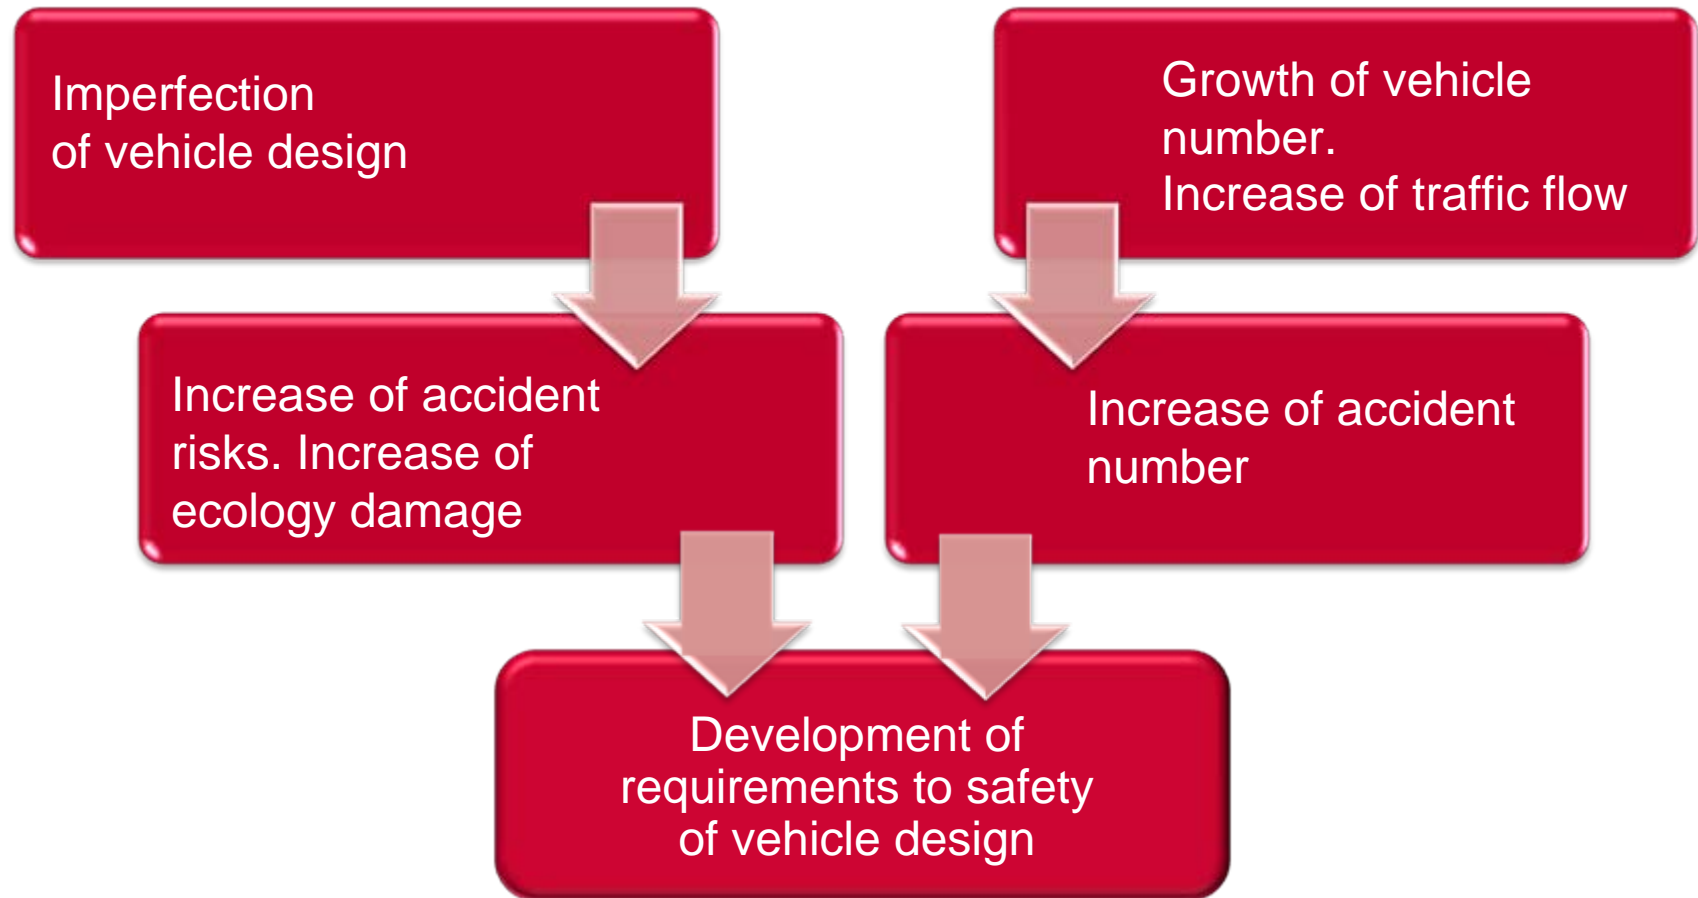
Imperfection of vehicle design

Growth of vehicle number.
Increase of traffic flow

Increase of accident risks. Increase of ecology damage

Increase of accident number

Development of requirements to safety of vehicle design